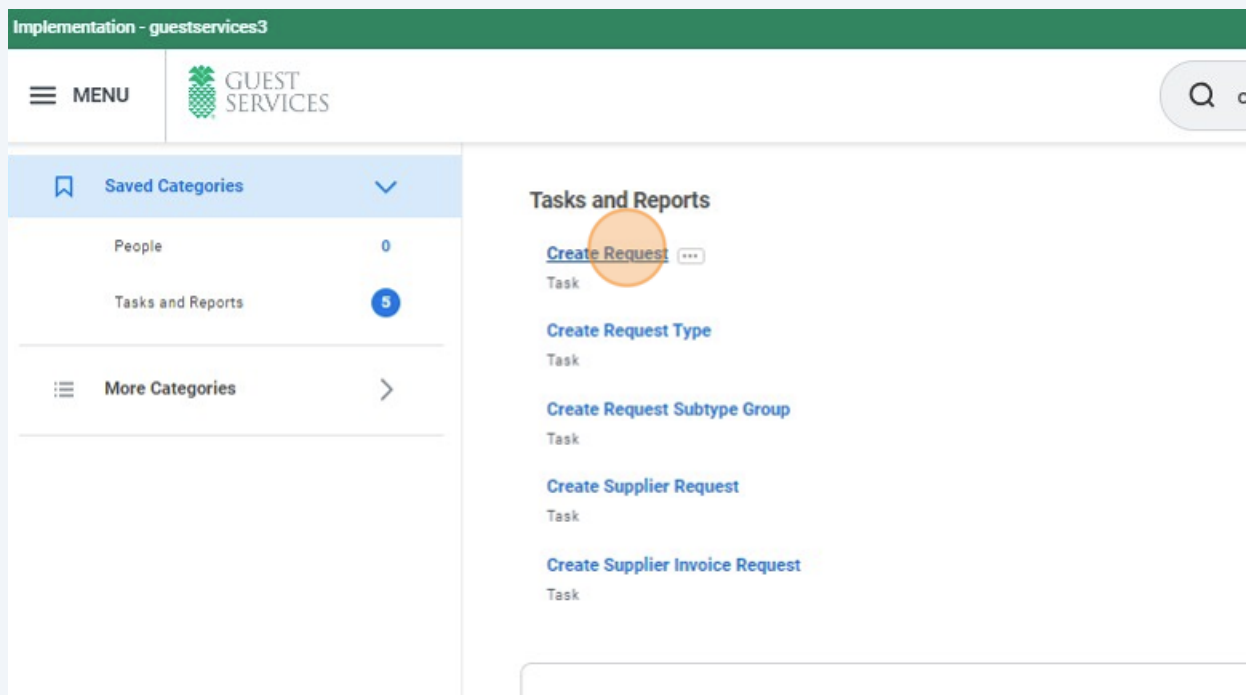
Implementation - guestservices3

MENU

GUEST SERVICES

Saved Categories

People 0

Tasks and Reports 5

More Categories

Tasks and Reports

Create Request ···
Task

Create Request Type
Task

Create Request Subtype Group
Task

Create Supplier Request
Task

Create Supplier Invoice Request
Task